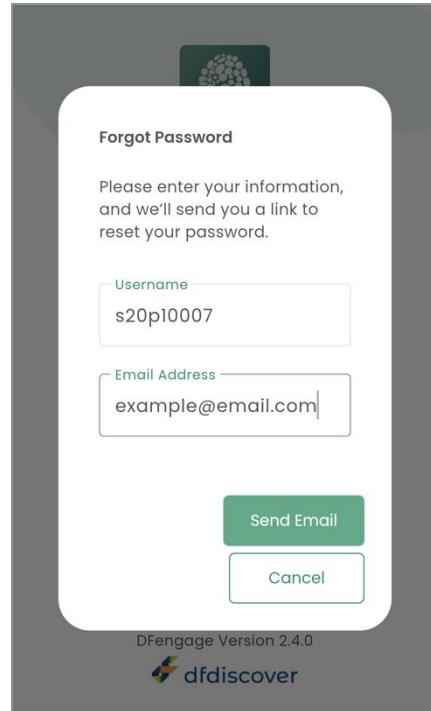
Forgot Password

Please enter your information, and we'll send you a link to reset your password.

Username
s20p10007

Email Address
example@email.com

Send Email

Cancel

DFengage Version 2.4.0

dfdiscover